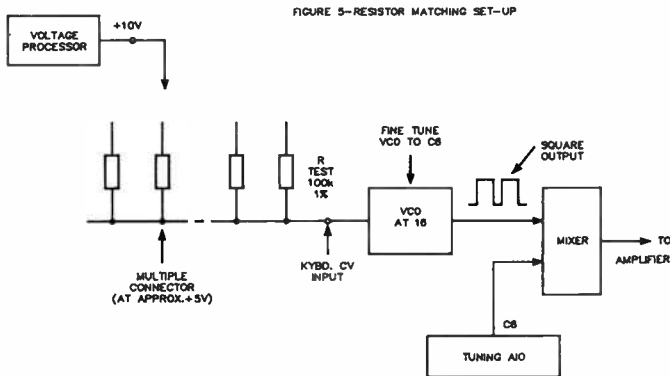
FIGURE 5—RESISTOR MATCHING SET-UP

VOLTAGE PROCESSOR

+10V

R TEST 100k 1%

FINE TUNE VCO TO C8

SQUARE OUTPUT

VCO AT 16

MIXER

TO AMPLIFIER

MULTIPLE CONNECTOR (AT APPROX.+5V)

KYBD. CV INPUT

C8

TUNING AID